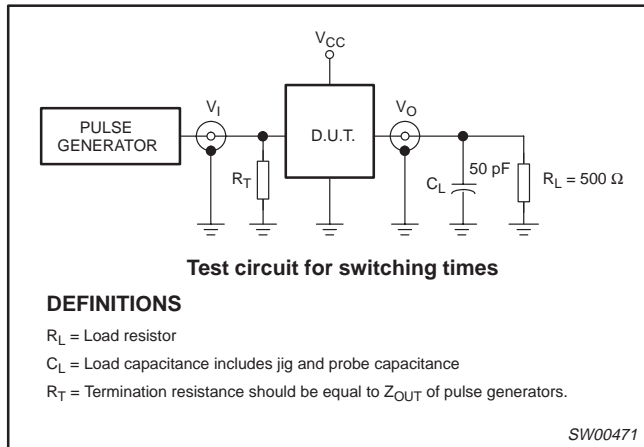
$V_{CC}$

PULSE GENERATOR

$V_I$

D.U.T.

$V_O$

$R_T$

$C_L$

50 pF

$R_L = 500\ \Omega$

**Test circuit for switching times**

**DEFINITIONS**

$R_L$ = Load resistor

$C_L$ = Load capacitance includes jig and probe capacitance

$R_T$ = Termination resistance should be equal to $Z_{OUT}$ of pulse generators.

SW00471